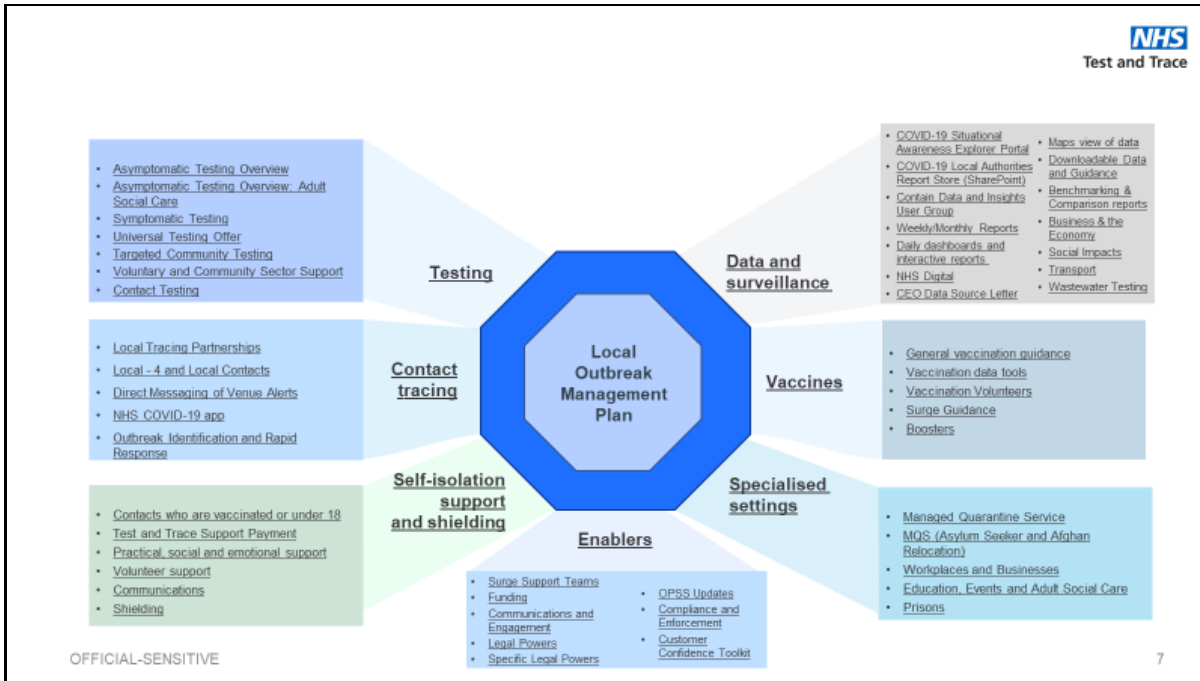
NHS
Test and Trace

- Asymptomatic Testing Overview
- Asymptomatic Testing Overview: Adult Social Care
- Symptomatic Testing
- Universal Testing Offer
- Targeted Community Testing
- Voluntary and Community Sector Support
- Contact Testing

Testing

- COVID-19 Situational Awareness Explorer Portal
- COVID-19 Local Authorities Report Store (SharePoint)
- Contain Data and Insights User Group
- Weekly/Monthly Reports
- Daily dashboards and interactive reports
- NHS Digital
- CEO Data Source Letter

- Maps view of data
- Downloadable Data and Guidance
- Benchmarking & Comparison reports
- Business & the Economy
- Social Impacts
- Transport
- Wastewater Testing

Data and surveillance

Local Outbreak Management Plan

- Local Tracing Partnerships
- Local - 4 and Local Contacts
- Direct Messaging of Venue Alerts
- NHS COVID-19 app
- Outbreak Identification and Rapid Response

Contact tracing

Vaccines

- General vaccination guidance
- Vaccination data tools
- Vaccination Volunteers
- Surge Guidance
- Boosters

Self-isolation support and shielding

- Contacts who are vaccinated or under 18
- Test and Trace Support Payment
- Practical, social and emotional support
- Volunteer support
- Communications
- Shielding

Specialised settings

- Managed Quarantine Service
- MQS (Asylum Seeker and Afghan Relocation)
- Workplaces and Businesses
- Education, Events and Adult Social Care
- Prisons

Enablers

- Surge Support Teams
- Funding
- Communications and Engagement
- Legal Powers
- Specific Legal Powers

- OPSS Updates
- Compliance and Enforcement
- Customer Confidence Toolkit

OFFICIAL-SENSITIVE

7